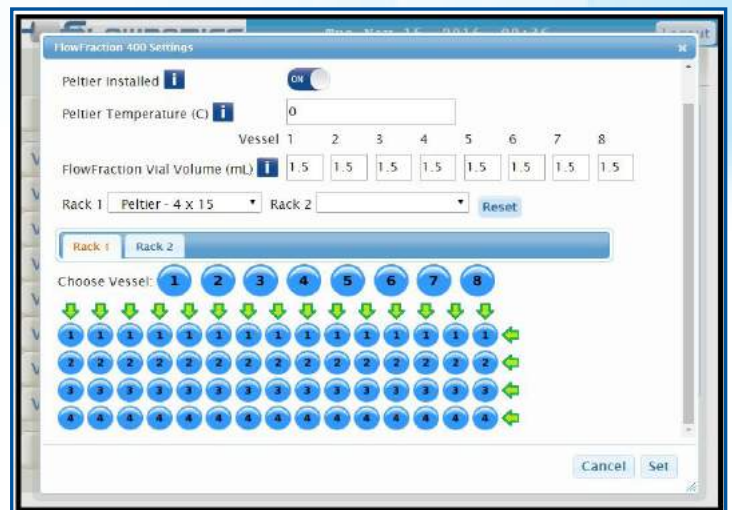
FlowFraction 400 Settings

Peltier Installed i ON

Peltier Temperature (C) i 0

| Vessel | 1 | 2 | 3 | 4 | 5 | 6 | 7 | 8 |
|---|---|---|---|---|---|---|---|---|
| FlowFraction Vial Volume (mL) i | 1.5 | 1.5 | 1.5 | 1.5 | 1.5 | 1.5 | 1.5 | 1.5 |

Rack 1 Peltier - 4 x 15 Rack 2 Reset

Rack 1 Rack 2

Choose Vessel: 1 2 3 4 5 6 7 8

1 1 1 1 1 1 1 1 1 1 1 1 1 1 1
2 2 2 2 2 2 2 2 2 2 2 2 2 2 2
3 3 3 3 3 3 3 3 3 3 3 3 3 3 3
4 4 4 4 4 4 4 4 4 4 4 4 4 4 4

Cancel Set